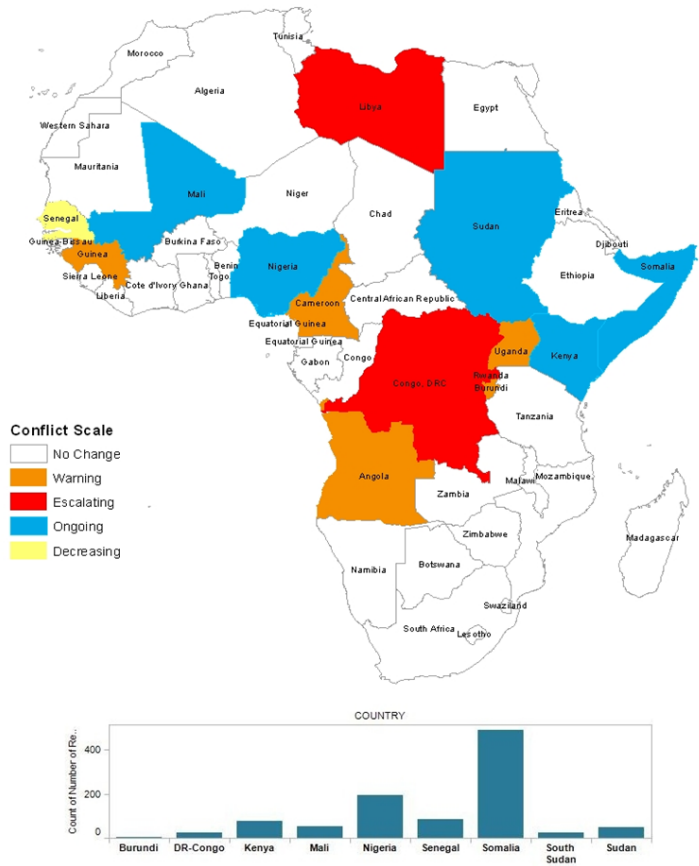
Tunisia
Morocco
Algeria
Libya
Egypt
Western Sahara
Mauritania
Mali
Niger
Chad
Sudan
Eritrea
Senegal
Guinea-Bissau
Guinea
Burkina Faso
Djibouti
Benin
Togo
Nigeria
Ethiopia
Somalia
Sierra Leone
Liberia
Cote d'Ivory
Ghana
Cameroon
Central African Republic
Equatorial Guinea
Equatorial Guinea
Gabon
Congo
Congo, DRC
Uganda
Kenya
Rwanda
Burundi
Tanzania

Conflict Scale
No Change
Warning
Escalating
Ongoing
Decreasing

Angola
Zambia
Malawi
Mozambique
Zimbabwe
Madagascar
Namibia
Botswana
Swaziland
South Africa
Lesotho

COUNTRY
Count of Number of Re...
400
200
0
Burundi
DR-Congo
Kenya
Mali
Nigeria
Senegal
Somalia
South Sudan
Sudan